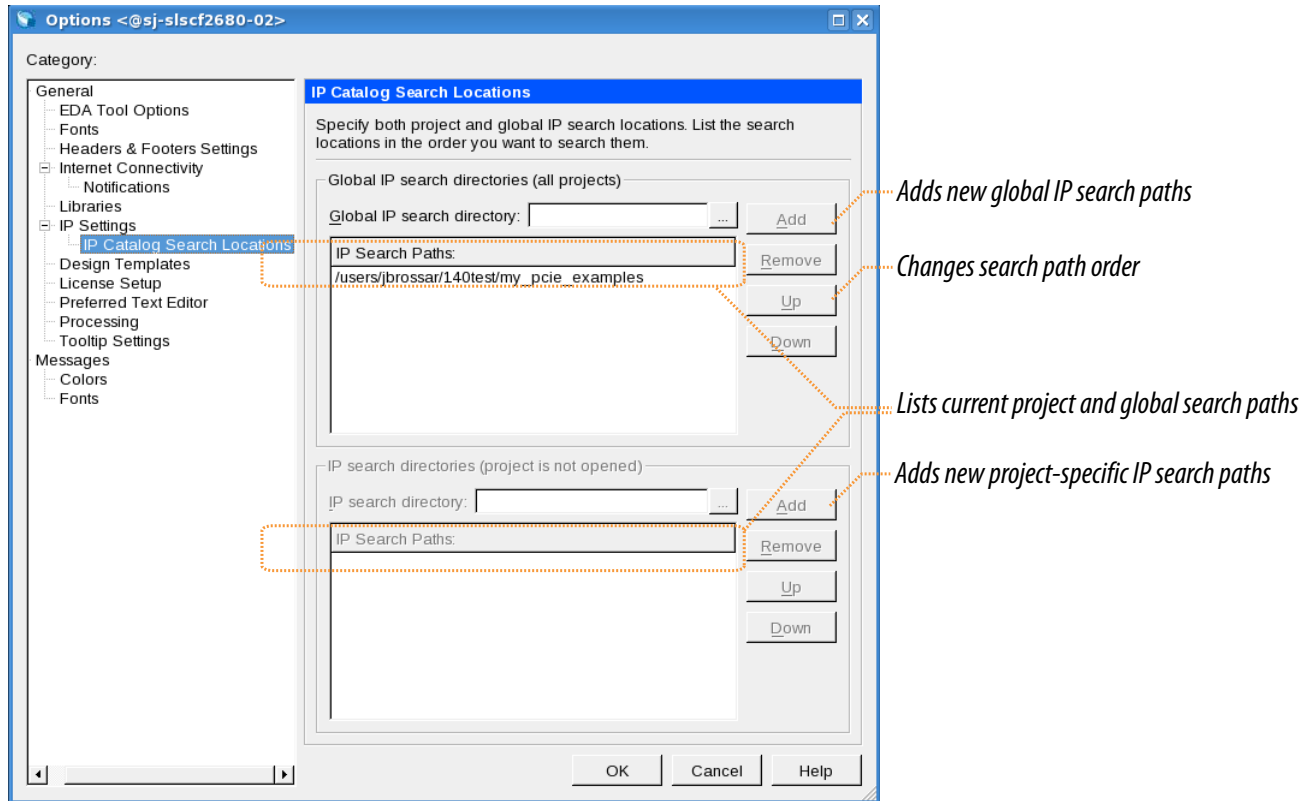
Options <@sj-slscf2680-02>

Category:

General
EDA Tool Options
Fonts
Headers & Footers Settings
Internet Connectivity
Notifications
Libraries
IP Settings
IP Catalog Search Locations
Design Templates
License Setup
Preferred Text Editor
Processing
Tooltip Settings
Messages
Colors
Fonts

IP Catalog Search Locations

Specify both project and global IP search locations. List the search locations in the order you want to search them.

Global IP search directories (all projects)

Global IP search directory: ...

Add
Remove
Up
Down

IP Search Paths:
/users/jbrossar/140test/my_pcie_examples

IP search directories (project is not opened)

IP search directory: ...

Add
Remove
Up
Down

IP Search Paths:

OK Cancel Help

Adds new global IP search paths

Changes search path order

Lists current project and global search paths

Adds new project-specific IP search paths